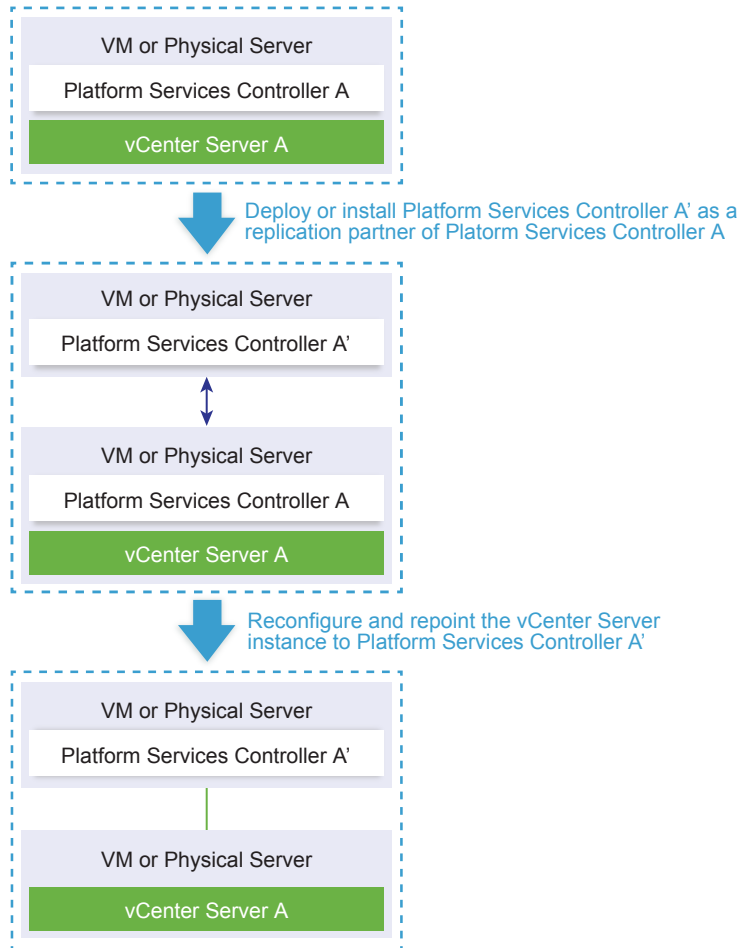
VM or Physical Server

Platform Services Controller A

vCenter Server A

Deploy or install Platform Services Controller A’ as a replication partner of Platorm Services Controller A

VM or Physical Server

Platform Services Controller A’

VM or Physical Server

Platform Services Controller A

vCenter Server A

Reconfigure and repoint the vCenter Server instance to Platform Services Controller A’

VM or Physical Server

Platform Services Controller A’

VM or Physical Server

vCenter Server A